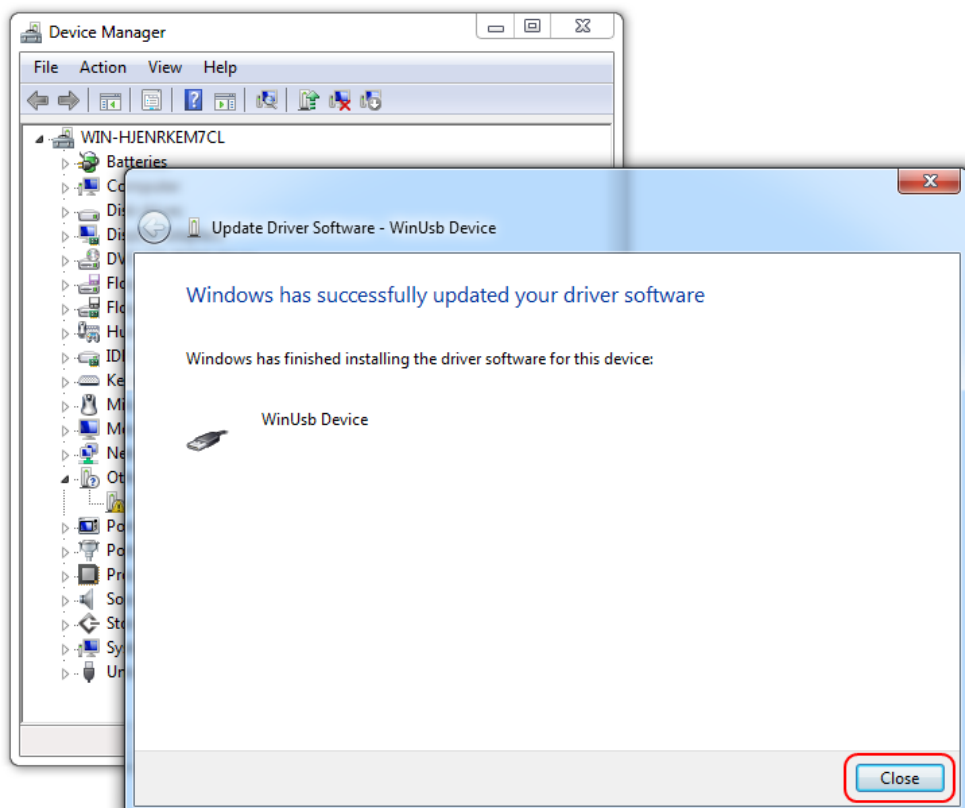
Device Manager

File Action View Help

WIN-HJENRKEM7CL
Batteries
Co
Dis
Dis
DV
Flo
Flo
Hu
IDI
Ke
Mi
Mo
Ne
Ot
Po
Po
Pr
So
Sto
Sy
Un

Update Driver Software - WinUsb Device

Windows has successfully updated your driver software

Windows has finished installing the driver software for this device:

WinUsb Device

Close